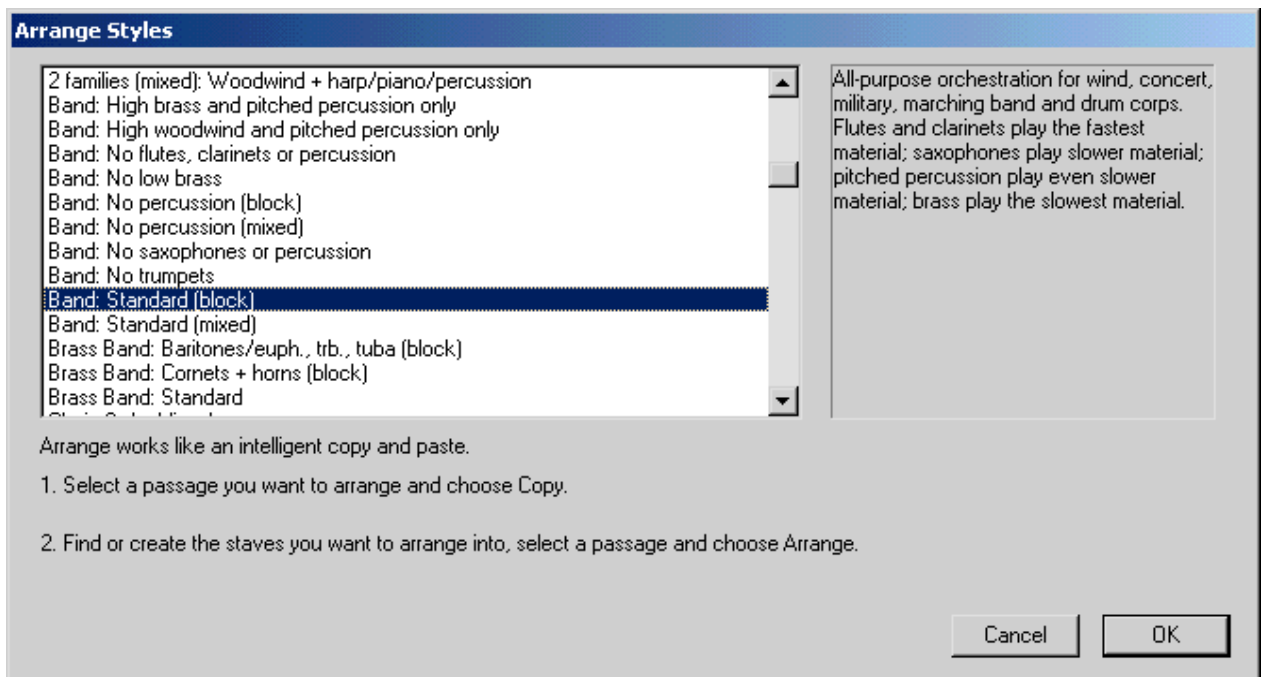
Arrange Styles

2 families (mixed): Woodwind + harp/piano/percussion
Band: High brass and pitched percussion only
Band: High woodwind and pitched percussion only
Band: No flutes, clarinets or percussion
Band: No low brass
Band: No percussion (block)
Band: No percussion (mixed)
Band: No saxophones or percussion
Band: No trumpets
Band: Standard (block)
Band: Standard (mixed)
Brass Band: Baritones/euph., trb., tuba (block)
Brass Band: Cornets + horns (block)
Brass Band: Standard
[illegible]

All-purpose orchestration for wind, concert, military, marching band and drum corps. Flutes and clarinets play the fastest material; saxophones play slower material; pitched percussion play even slower material; brass play the slowest material.

Arrange works like an intelligent copy and paste.

1. Select a passage you want to arrange and choose Copy.

2. Find or create the staves you want to arrange into, select a passage and choose Arrange.

Cancel
OK